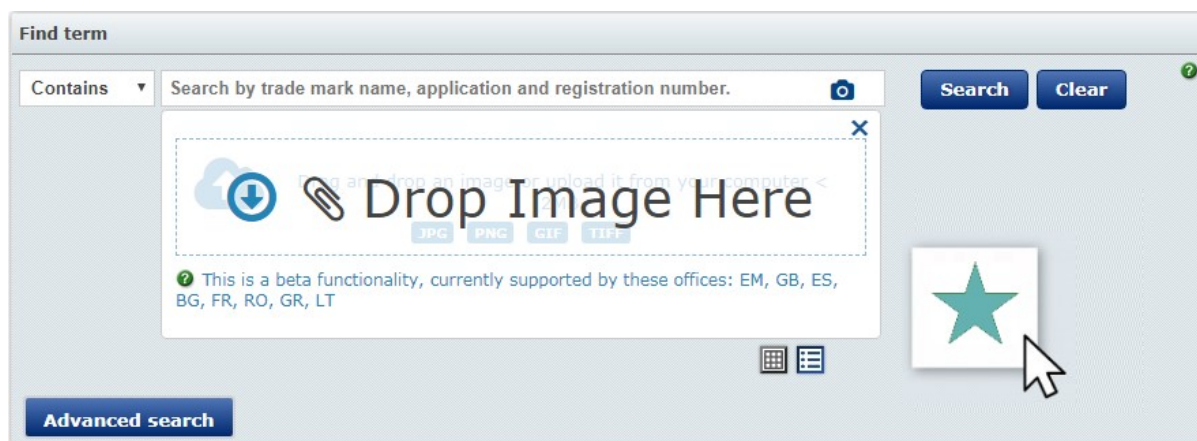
Find term

Contains

Search by trade mark name, application and registration number.

Search Clear

Drag and drop an image or upload it from your computer <

Drop Image Here

JPG PNG GIF TIFF

This is a beta functionality, currently supported by these offices: EM, GB, ES, BG, FR, RO, GR, LT

Advanced search